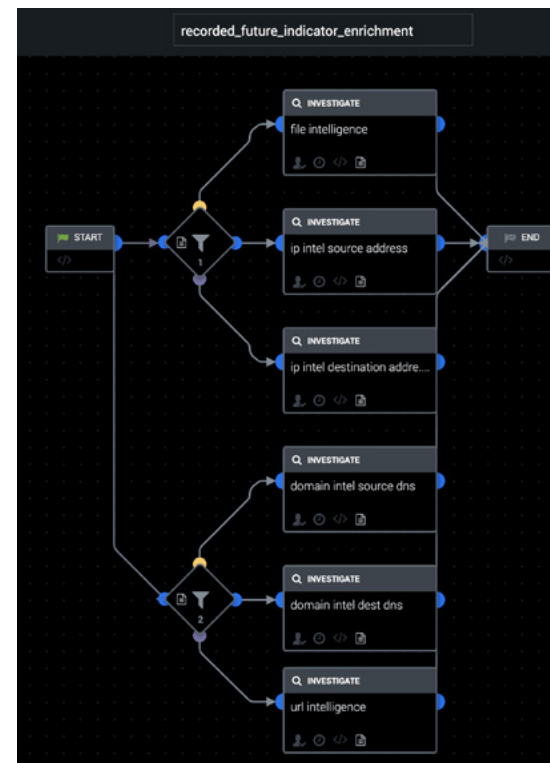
recorded_future_indicator_enrichment

START

INVESTIGATE
file intelligence

INVESTIGATE
ip intel source address

INVESTIGATE
ip intel destination addre....

END

1

INVESTIGATE
domain intel source dns

INVESTIGATE
domain intel dest dns

INVESTIGATE
url intelligence

2